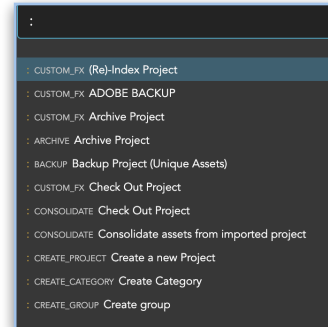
:

: CUSTOM_FX (Re)-Index Project
: CUSTOM_FX ADOBE BACKUP
: CUSTOM_FX Archive Project
: ARCHIVE Archive Project
: BACKUP Backup Project (Unique Assets)
: CUSTOM_FX Check Out Project
: CONSOLIDATE Check Out Project
: CONSOLIDATE Consolidate assets from imported project
: CREATE_PROJECT Create a new Project
: CREATE_CATEGORY Create Category
: CREATE_GROUP Create group